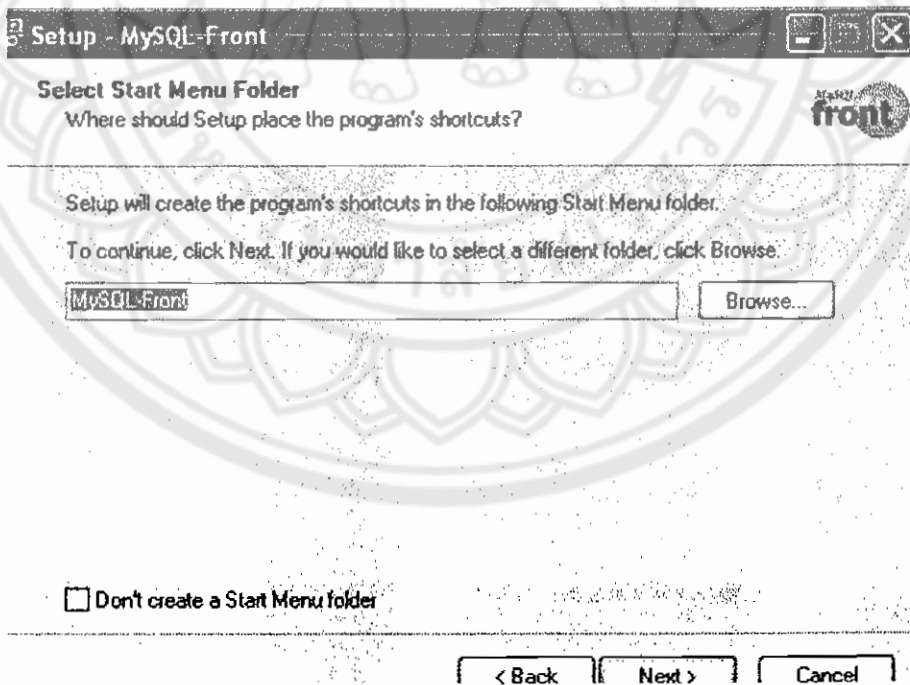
Setup - MySQL-Front

Select Start Menu Folder
Where should Setup place the program's shortcuts?

front

Setup will create the program's shortcuts in the following Start Menu folder.

To continue, click Next. If you would like to select a different folder, click Browse.

MySQL-Front

Browse...

Don't create a Start Menu folder

< Back
Next >
Cancel